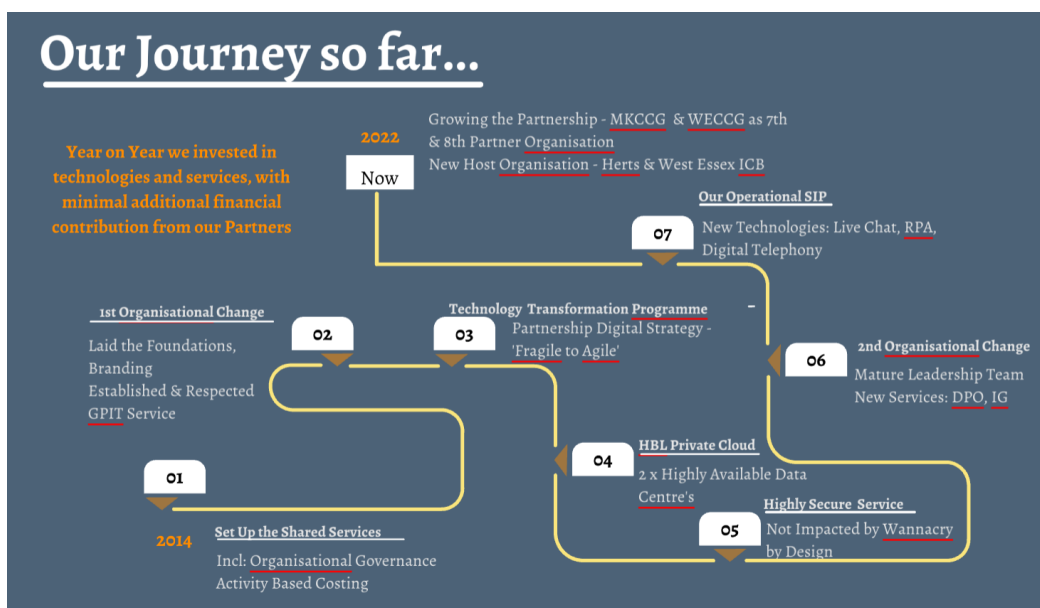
Our Journey so far...

Year on Year we invested in technologies and services, with minimal additional financial contribution from our Partners

2022

Now

Growing the Partnership - MKCCG & WECCG as 7th & 8th Partner Organisation
New Host Organisation - Herts & West Essex ICB

Our Operational SIP

07

New Technologies: Live Chat, RPA, Digital Telephony

1st Organisational Change

02

Laid the Foundations, Branding
Established & Respected GPIT Service

Technology Transformation Programme

03

Partnership Digital Strategy - 'Fragile to Agile'

06

2nd Organisational Change

Mature Leadership Team
New Services: DPO, IG

04

HBL Private Cloud

2 x Highly Available Data Centre's

01

Highly Secure Service

05

Not Impacted by Wannacry by Design

2014

Set Up the Shared Services

Incl: Organisational Governance
Activity Based Costing